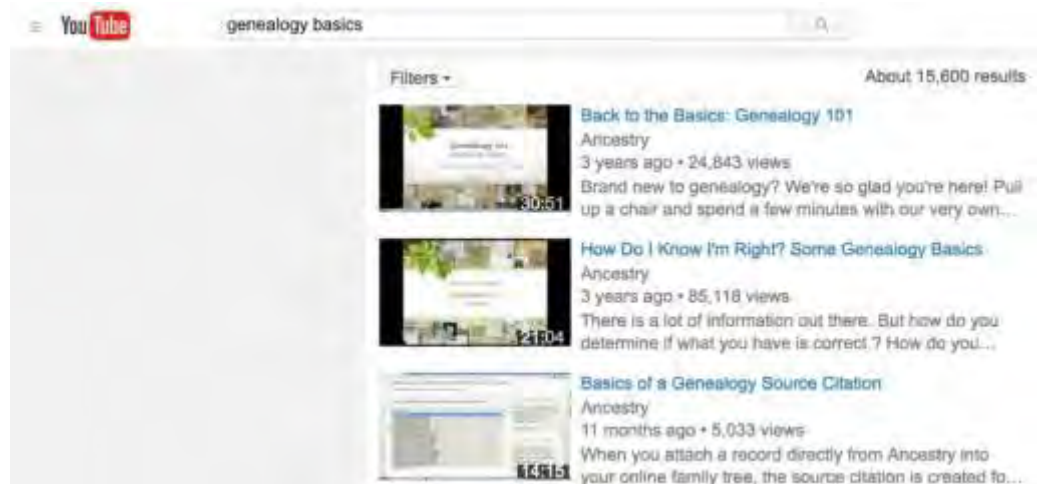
YouTube

genealogy basics

Filters ▾

About 15,600 results

Genealogy 101

30:51

Back to the Basics: Genealogy 101

Ancestry

3 years ago • 24,843 views

Brand new to genealogy? We're so glad you're here! Pull up a chair and spend a few minutes with our very own...

21:04

How Do I Know I'm Right? Some Genealogy Basics

Ancestry

3 years ago • 85,118 views

There is a lot of information out there. But how do you determine if what you have is correct.? How do you...

14:15

Basics of a Genealogy Source Citation

Ancestry

11 months ago • 5,033 views

When you attach a record directly from Ancestry into your online family tree, the source citation is created fo...